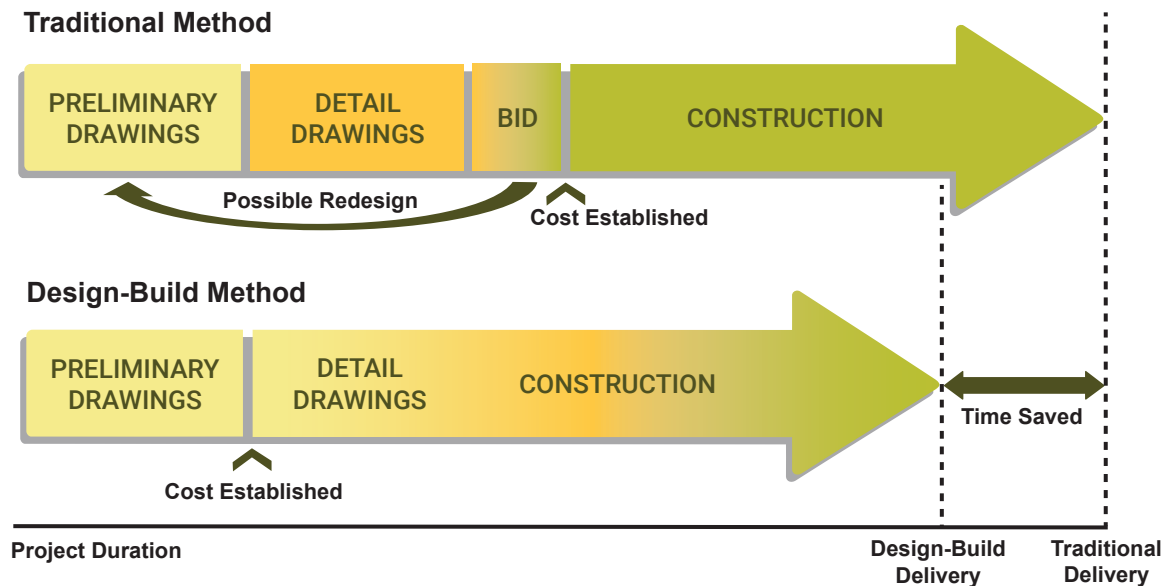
Traditional Method

PRELIMINARY DRAWINGS

DETAIL DRAWINGS

BID

CONSTRUCTION

Possible Redesign

Cost Established

Design-Build Method

PRELIMINARY DRAWINGS

DETAIL DRAWINGS

CONSTRUCTION

Time Saved

Cost Established

Project Duration

Design-Build Delivery

Traditional Delivery